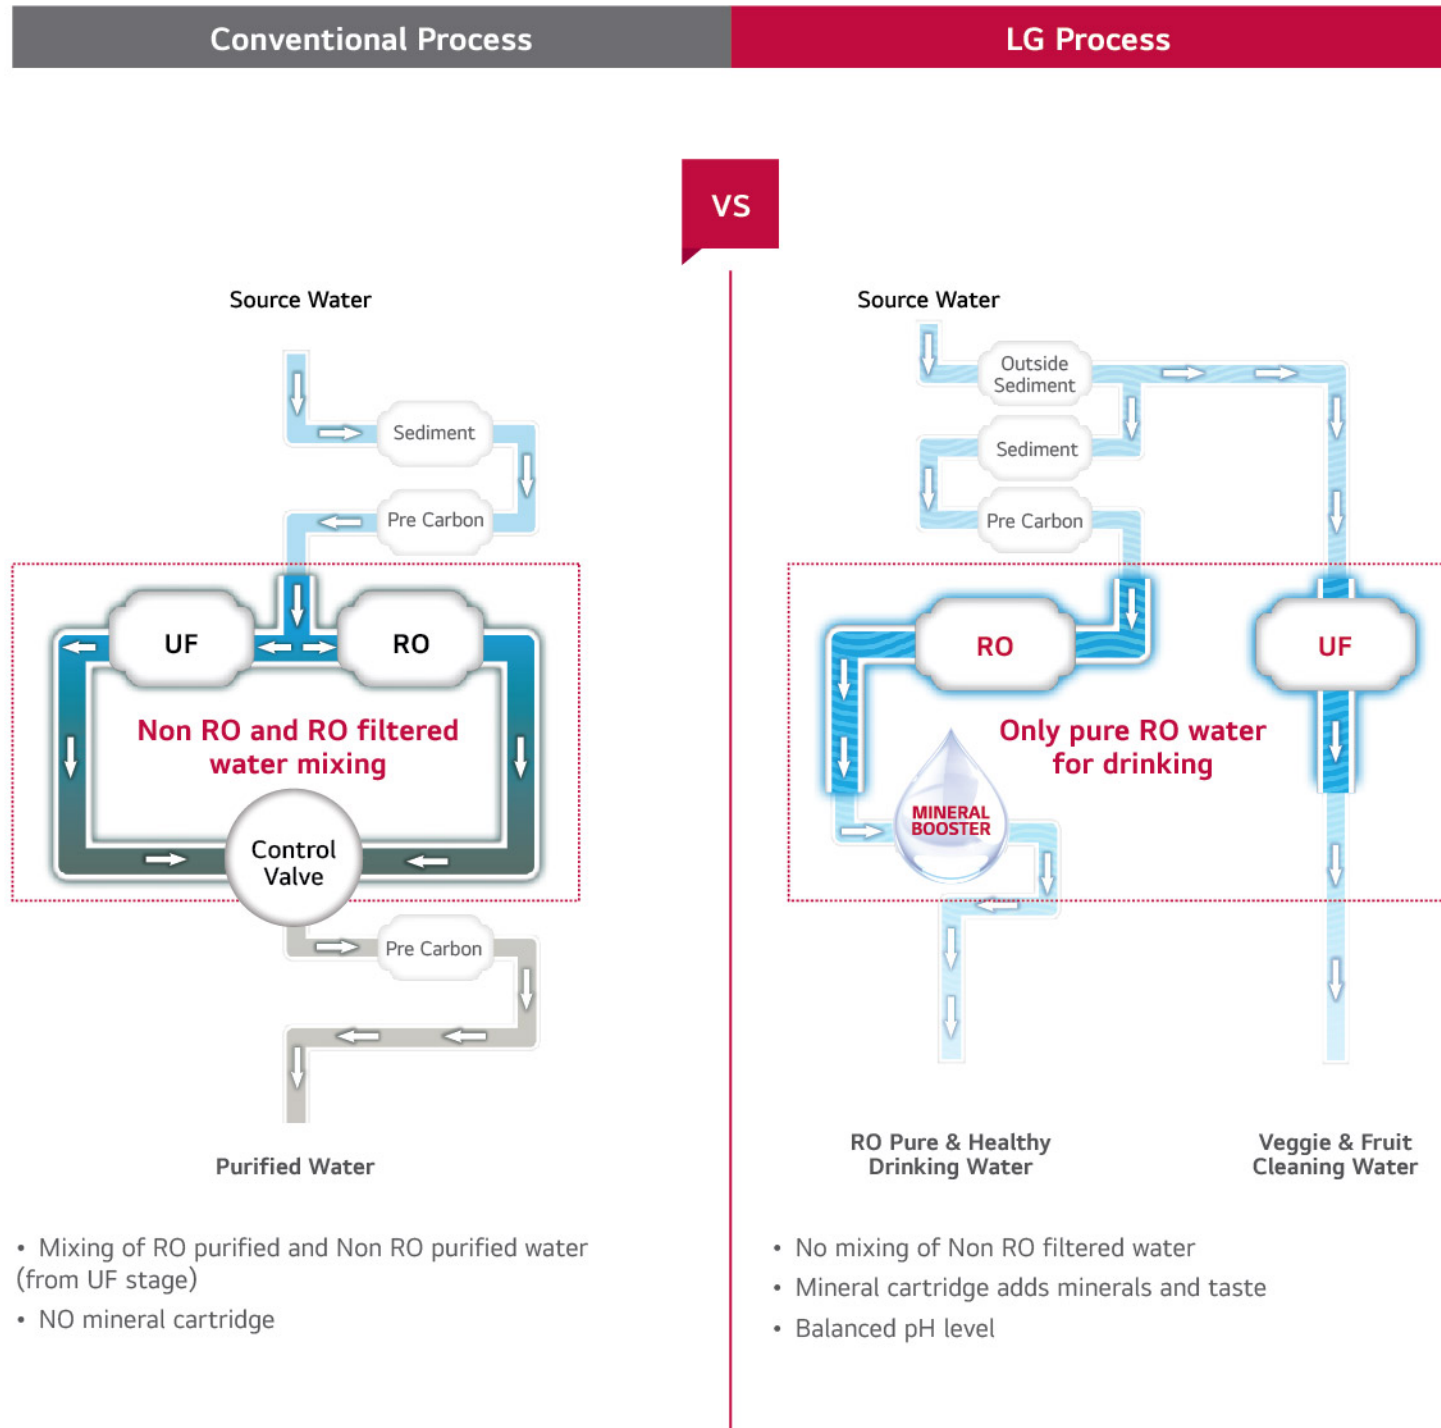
Conventional Process

LG Process

VS

Source Water

Sediment

Pre Carbon

UF

RO

Non RO and RO filtered water mixing

Control Valve

Pre Carbon

Purified Water

• Mixing of RO purified and Non RO purified water (from UF stage)
• NO mineral cartridge

Source Water

Outside Sediment

Sediment

Pre Carbon

RO

UF

Only pure RO water for drinking

MINERAL BOOSTER

RO Pure & Healthy Drinking Water

Veggie & Fruit Cleaning Water

• No mixing of Non RO filtered water
• Mineral cartridge adds minerals and taste
• Balanced pH level